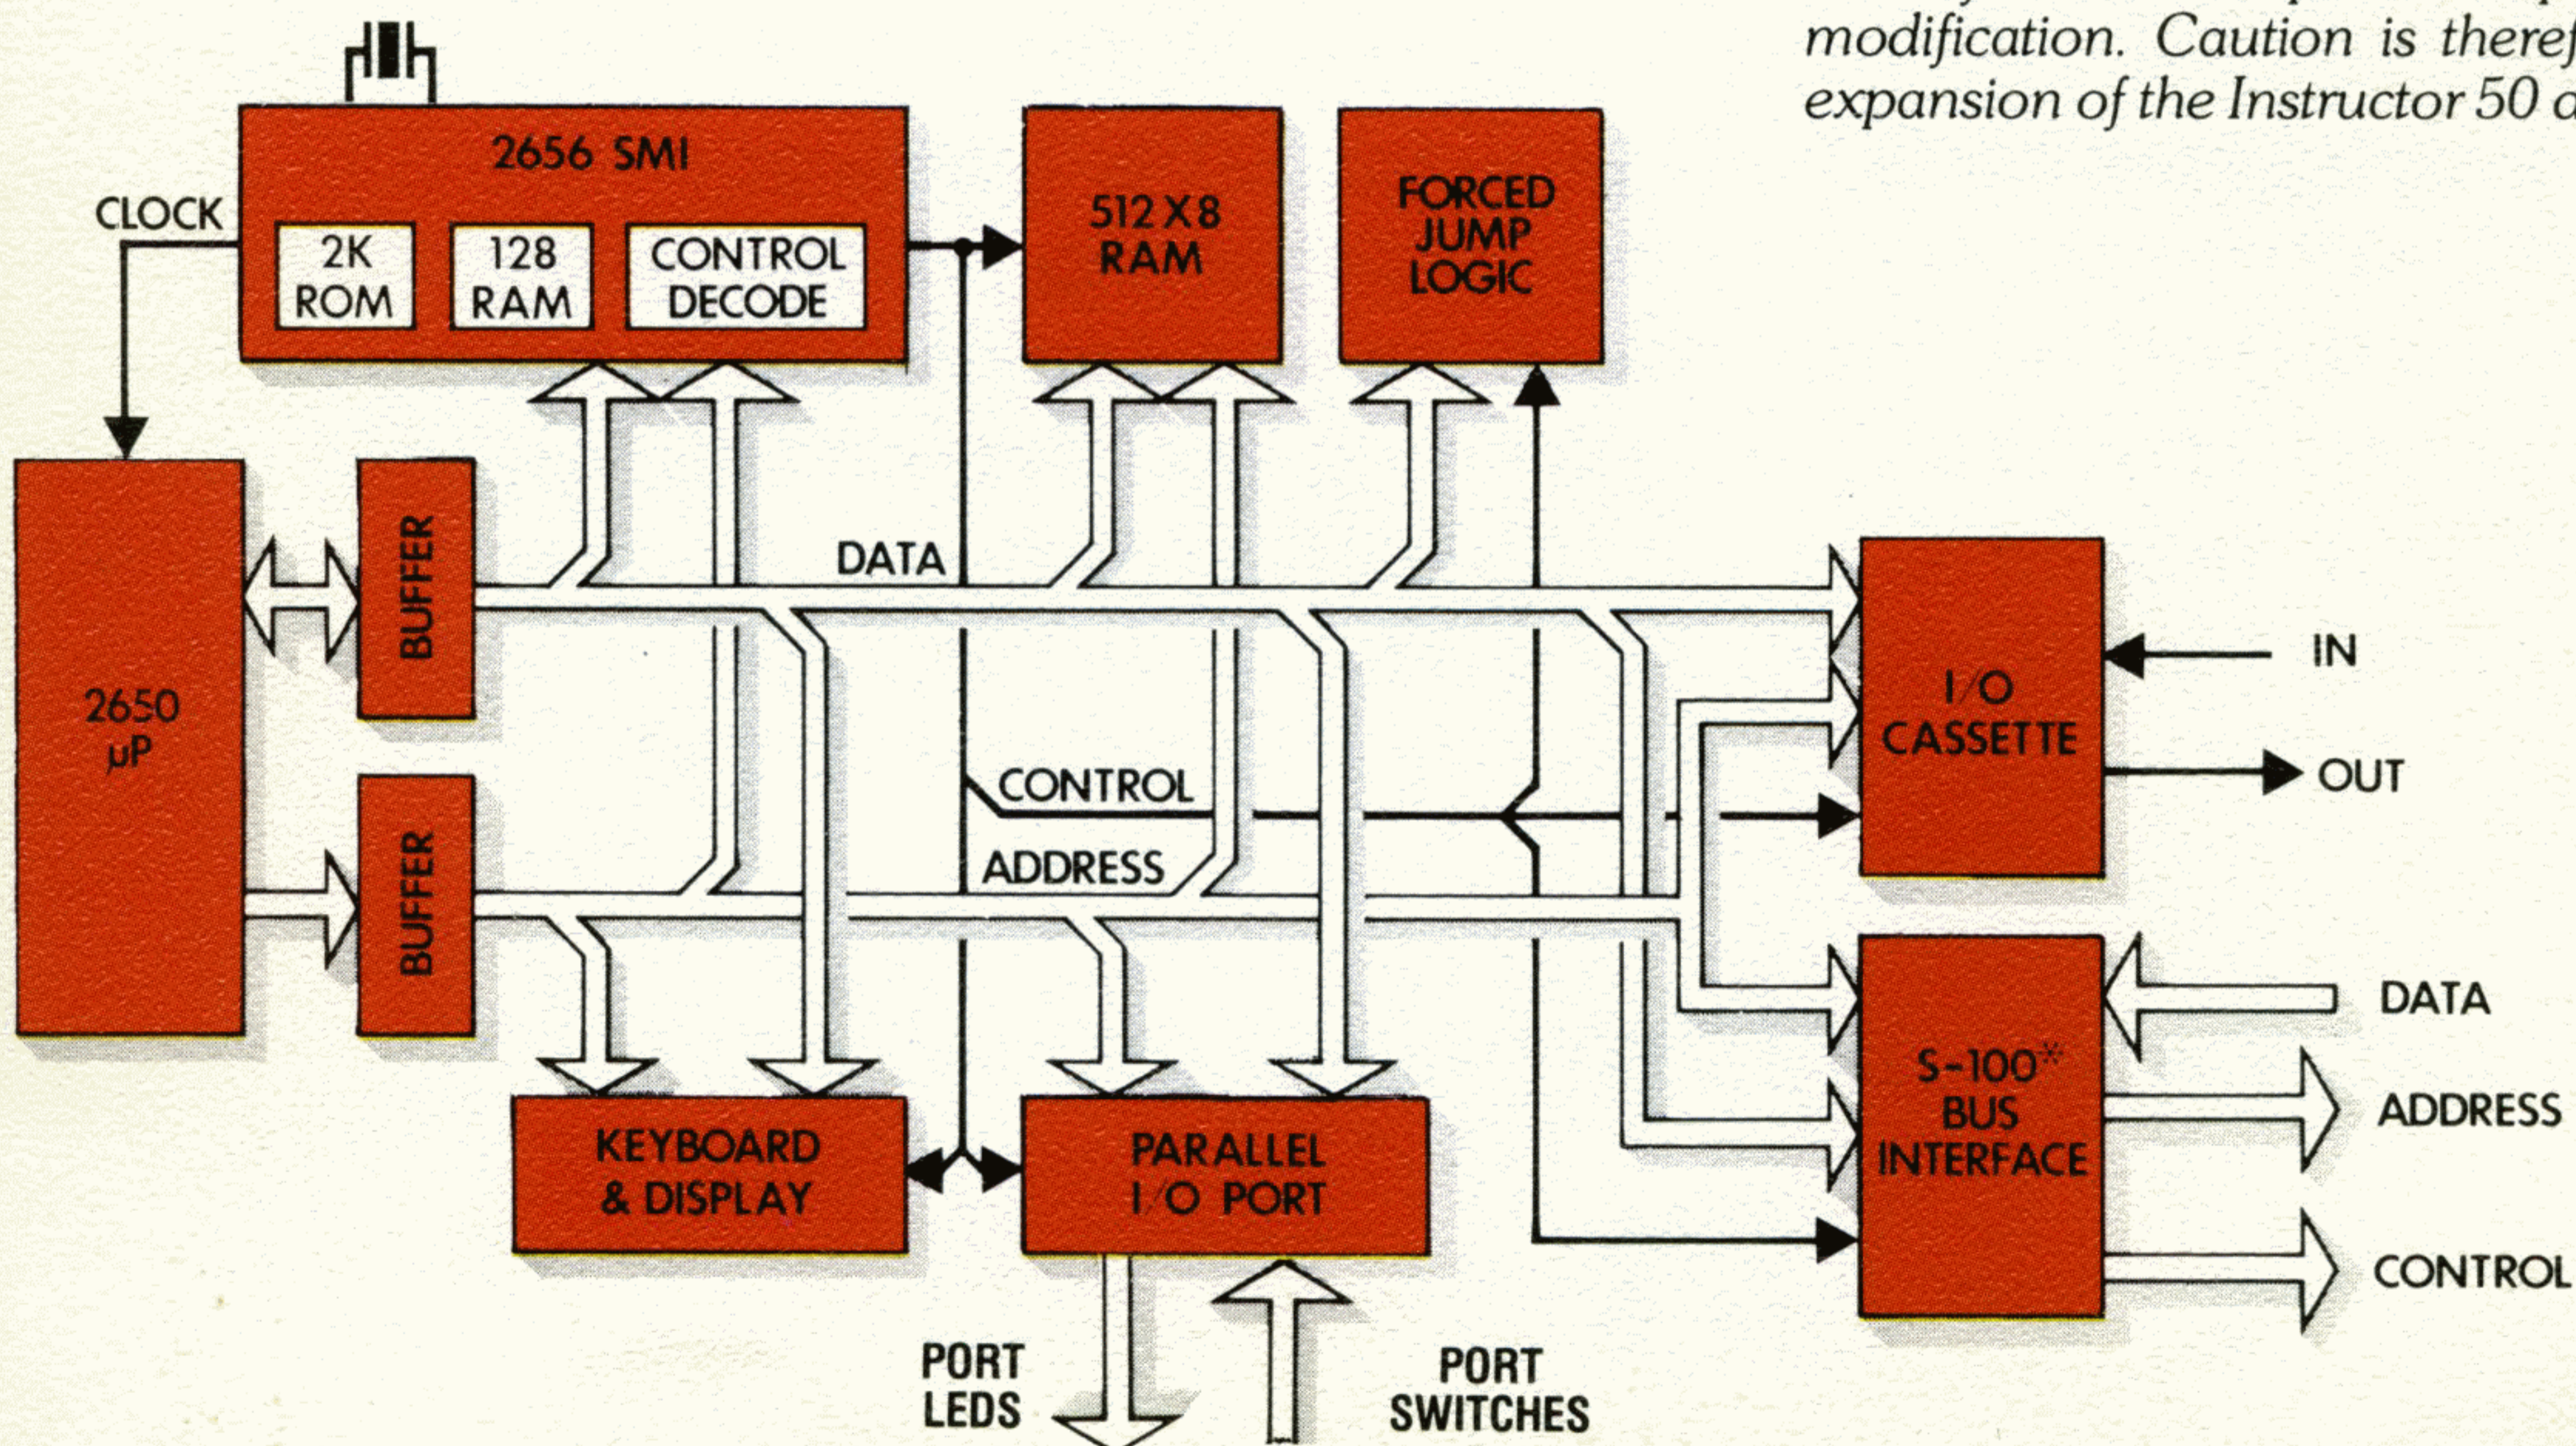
modification. Caution is theref
expansion of the Instructor 50 a

2656 SMI
CLOCK
2K ROM
128 RAM
CONTROL DECODE
512 X 8 RAM
FORCED JUMP LOGIC
BUFFER
DATA
2650 μP
I/O CASSETTE
IN
OUT
CONTROL
BUFFER
ADDRESS
DATA
S-100* BUS INTERFACE
ADDRESS
KEYBOARD & DISPLAY
PARALLEL I/O PORT
CONTROL
PORT LEDS
PORT SWITCHES